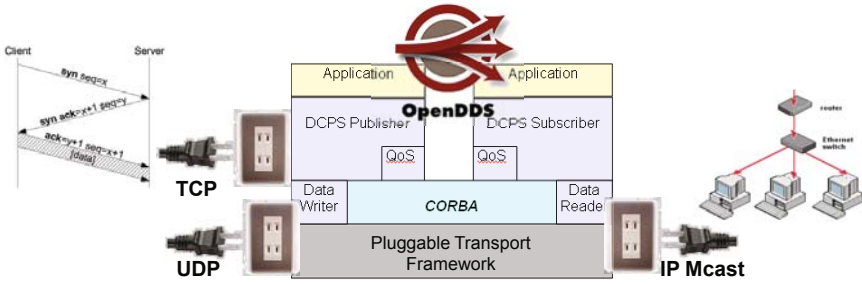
Client
Server
syn seq=x
syn ack=x+1 seq=y
ack=y+1 seq=x+1
[data]
Application
Application
OpenDDS
DCPS Publisher
DCPS Subscriber
QoS
QoS
TCP
Data Writer
CORBA
Data Reade
Pluggable Transport Framework
UDP
IP Mcast
router
Ethernet switch